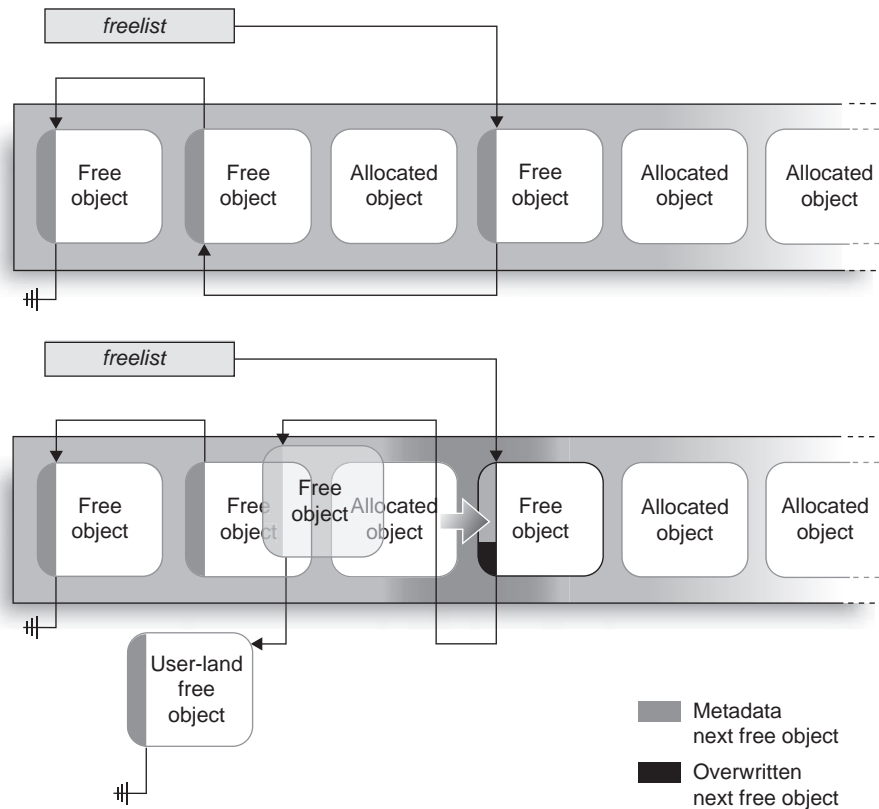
freelist

Free object

Free object

Allocated object

Free object

Allocated object

Allocated object

freelist

Free object

Free object

Free object

Allocated object

Free object

Allocated object

Allocated object

User-land free object

Metadata next free object

Overwritten next free object